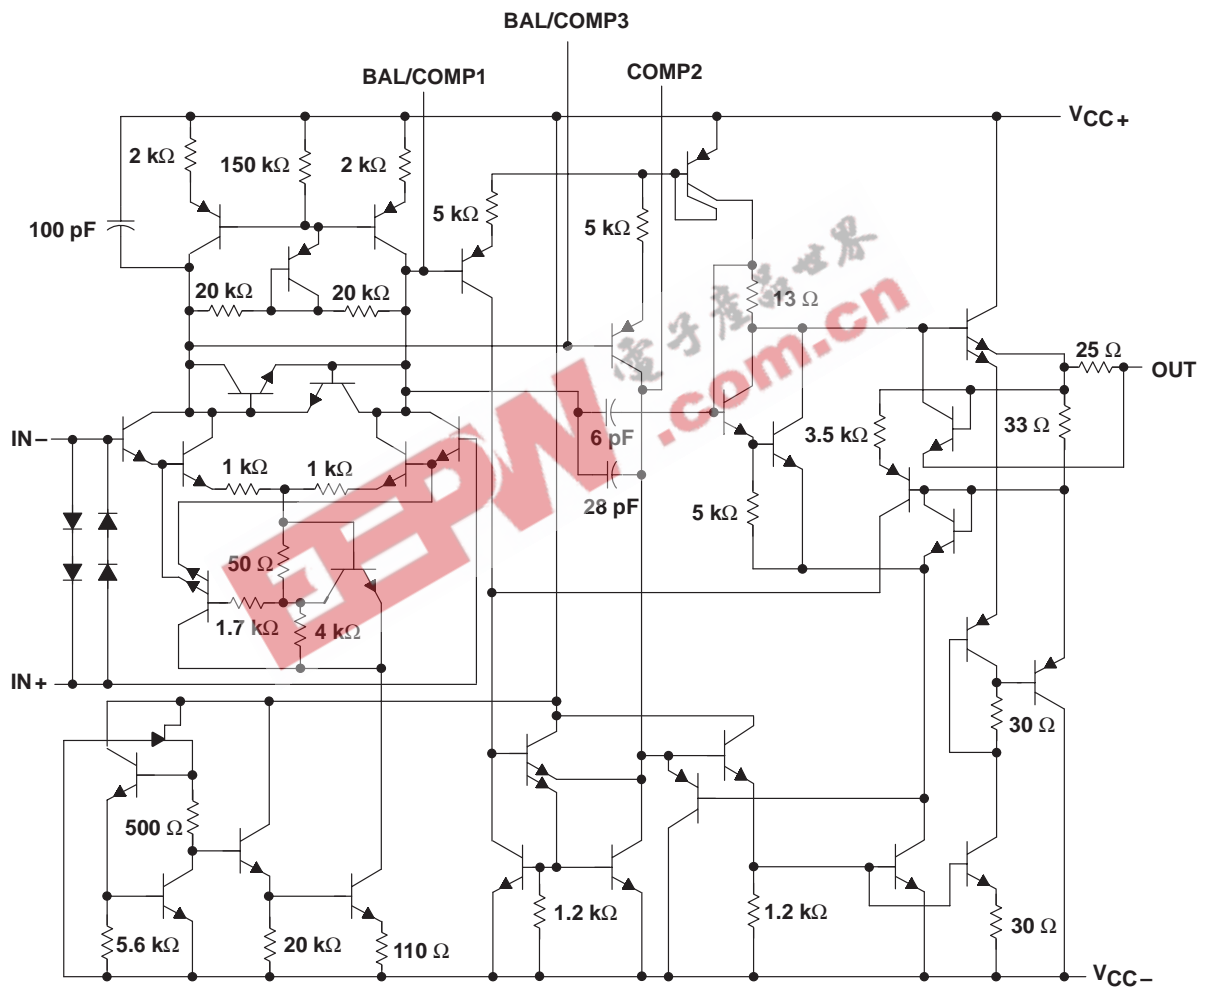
BAL/COMP3
BAL/COMP1
COMP2
$V_{CC+}$
2 kΩ
150 kΩ
2 kΩ
5 kΩ
5 kΩ
100 pF
20 kΩ
20 kΩ
13 Ω
25 Ω
OUT
IN−
1 kΩ
1 kΩ
6 pF
3.5 kΩ
33 Ω
28 pF
5 kΩ
50 Ω
1.7 kΩ
4 kΩ
IN+
30 Ω
500 Ω
1.2 kΩ
1.2 kΩ
5.6 kΩ
20 kΩ
110 Ω
30 Ω
$V_{CC-}$
电子产品世界
EEPW
.com.cn